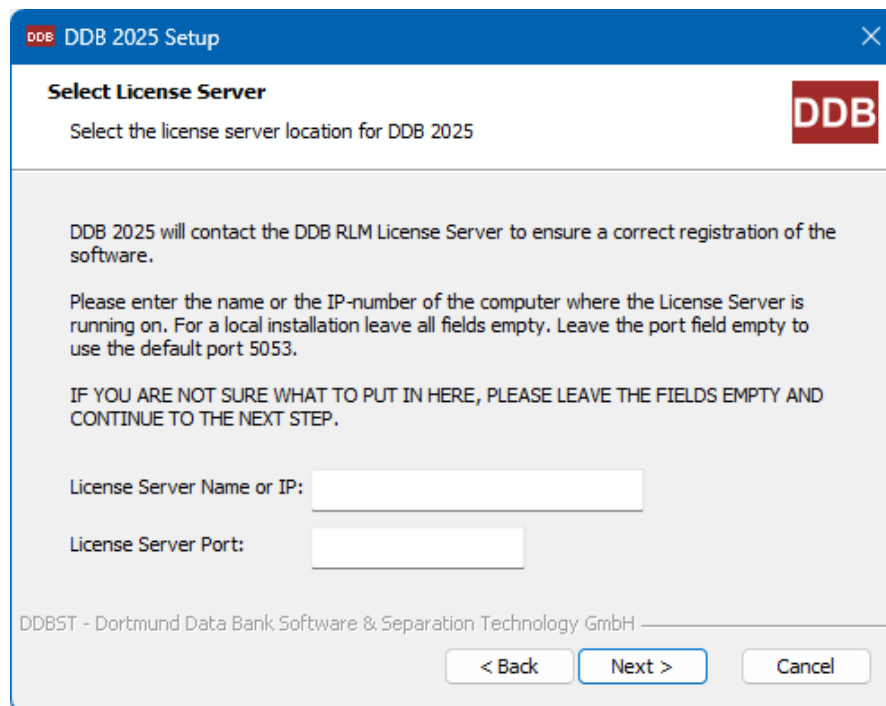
DDB DDB 2025 Setup

Select License Server

Select the license server location for DDB 2025

DDB

DDB 2025 will contact the DDB RLM License Server to ensure a correct registration of the software.

Please enter the name or the IP-number of the computer where the License Server is running on. For a local installation leave all fields empty. Leave the port field empty to use the default port 5053.

IF YOU ARE NOT SURE WHAT TO PUT IN HERE, PLEASE LEAVE THE FIELDS EMPTY AND CONTINUE TO THE NEXT STEP.

License Server Name or IP:

License Server Port:

DDBST - Dortmund Data Bank Software & Separation Technology GmbH

< Back Next > Cancel